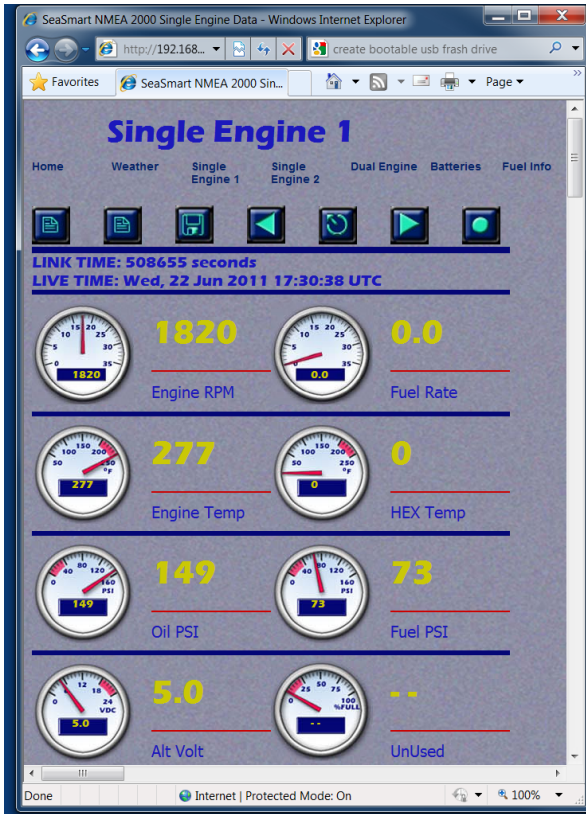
SeaSmart NMEA 2000 Single Engine Data - Windows Internet Explorer

http://192.168...

create bootable usb frash drive

Favorites

SeaSmart NMEA 2000 Sin...

Page

Single Engine 1

Home Weather Single Engine 1 Single Engine 2 Dual Engine Batteries Fuel Info

LINK TIME: 508655 seconds
LIVE TIME: Wed, 22 Jun 2011 17:30:38 UTC

0 5 10 15 20 25 30 35
1820
1820
Engine RPM

0 5 10 15 20 25 30 35
0.0
0.0
Fuel Rate

50 100 150 200 250 °F
277
277
Engine Temp

50 100 150 200 250 °F
0
0
HEX Temp

0 40 80 120 160 PSI
149
149
Oil PSI

0 40 80 120 160 PSI
73
73
Fuel PSI

0 6 12 18 24 VDC
5.0
5.0
Alt Volt

0 25 50 75 100 %FULL
--
--
UnUsed

Done

Internet | Protected Mode: On

100%